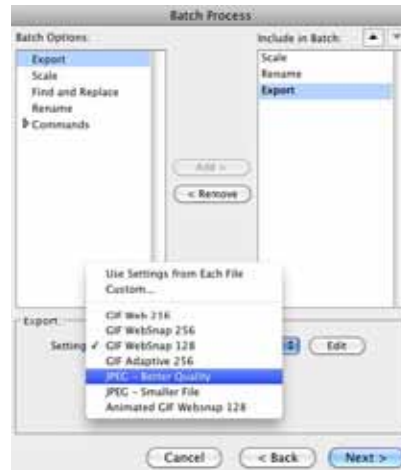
Batch Process

Batch Options:
Export
Scale
Find and Replace
Rename
Commands

Add >
< Remove

Include in Batch:
Scale
Rename
Export

Export
Setting

Use Settings from Each File
Custom...
GIF Web 216
GIF WebSnap 256
✓ GIF WebSnap 128
GIF Adaptive 256
JPEG - Better Quality
JPEG - Smaller File
Animated GIF Websnap 128

Edit

Cancel
< Back
Next >